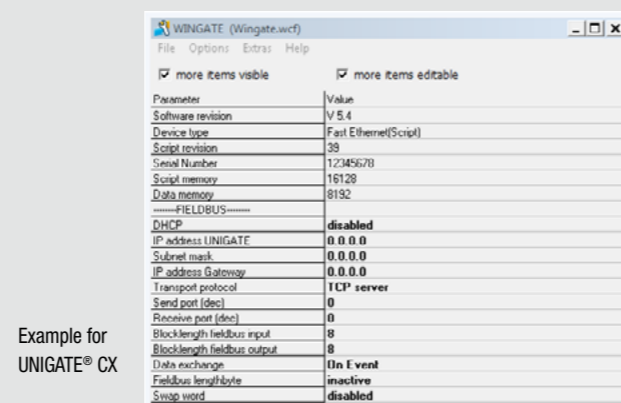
WINGATE (Wingate.wcf)

File Options Extras Help

more items visible

more items editable

| Parameter | Value |
|---|---|
| Software revision | V 5.4 |
| Device type | Fast Ethernet(Script) |
| Script revision | 39 |
| Serial Number | 12345678 |
| Script memory | 16128 |
| Data memory | 8192 |
| -------FIELDBUS------- | |
| DHCP | disabled |
| IP address UNIGATE | 0.0.0.0 |
| Subnet mask | 0.0.0.0 |
| IP address Gateway | 0.0.0.0 |
| Transport protocol | TCP server |
| Send port (dec) | 0 |
| Receive port (dec) | 0 |
| Blocklength fieldbus input | 8 |
| Blocklength fieldbus output | 8 |
| Data exchange | On Event |
| Fieldbus lengthbyte | inactive |
| Swap word | disabled |

Example for UNIGATE® CX